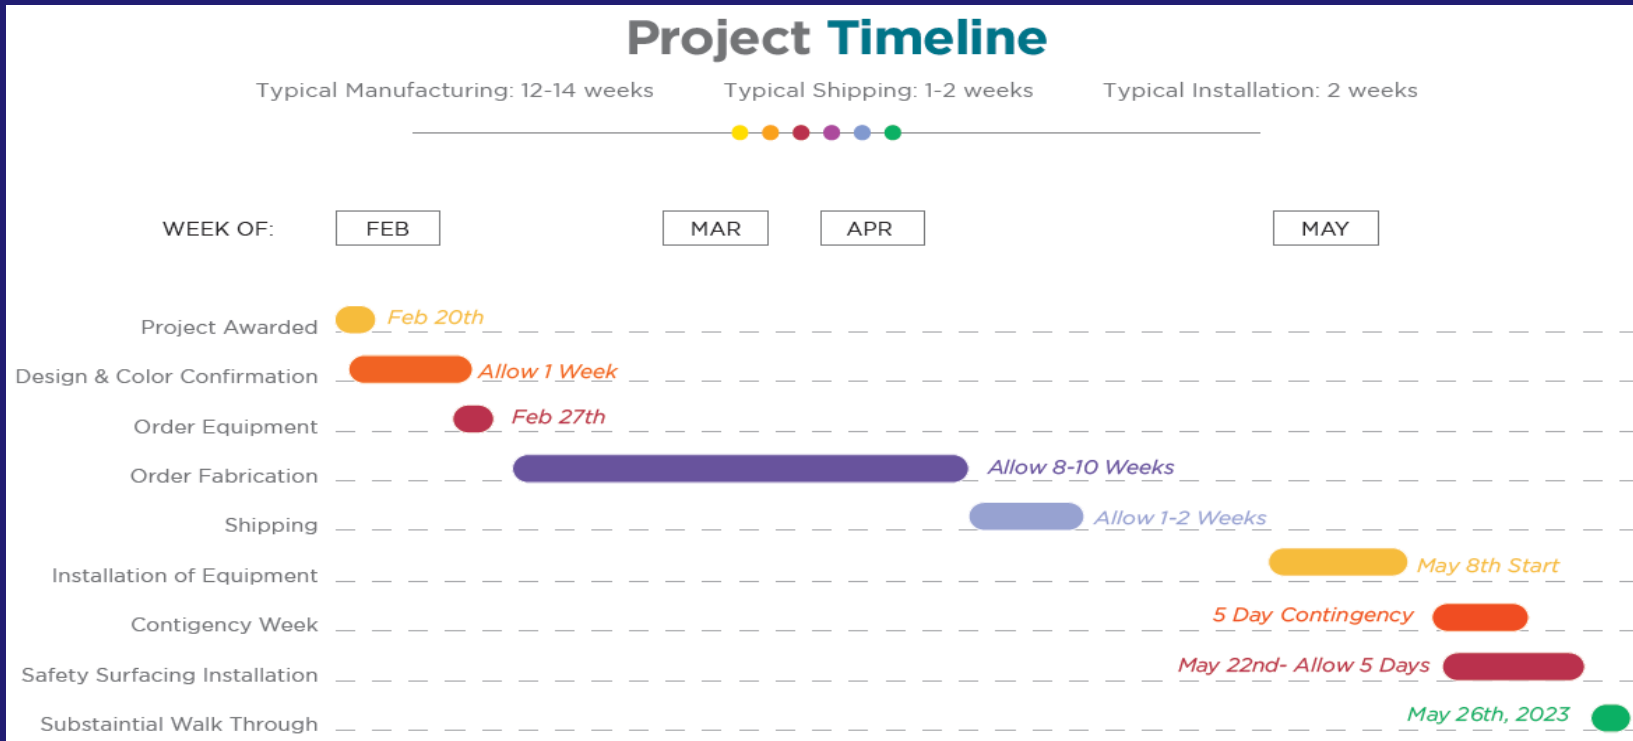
Project Timeline

Typical Manufacturing: 12-14 weeks    Typical Shipping: 1-2 weeks    Typical Installation: 2 weeks

WEEK OF: FEB MAR APR MAY

Project Awarded Feb 20th
Design & Color Confirmation Allow 1 Week
Order Equipment Feb 27th
Order Fabrication Allow 8-10 Weeks
Shipping Allow 1-2 Weeks
Installation of Equipment May 8th Start
Contigency Week 5 Day Contingency
Safety Surfacing Installation May 22nd- Allow 5 Days
Substaintial Walk Through May 26th, 2023